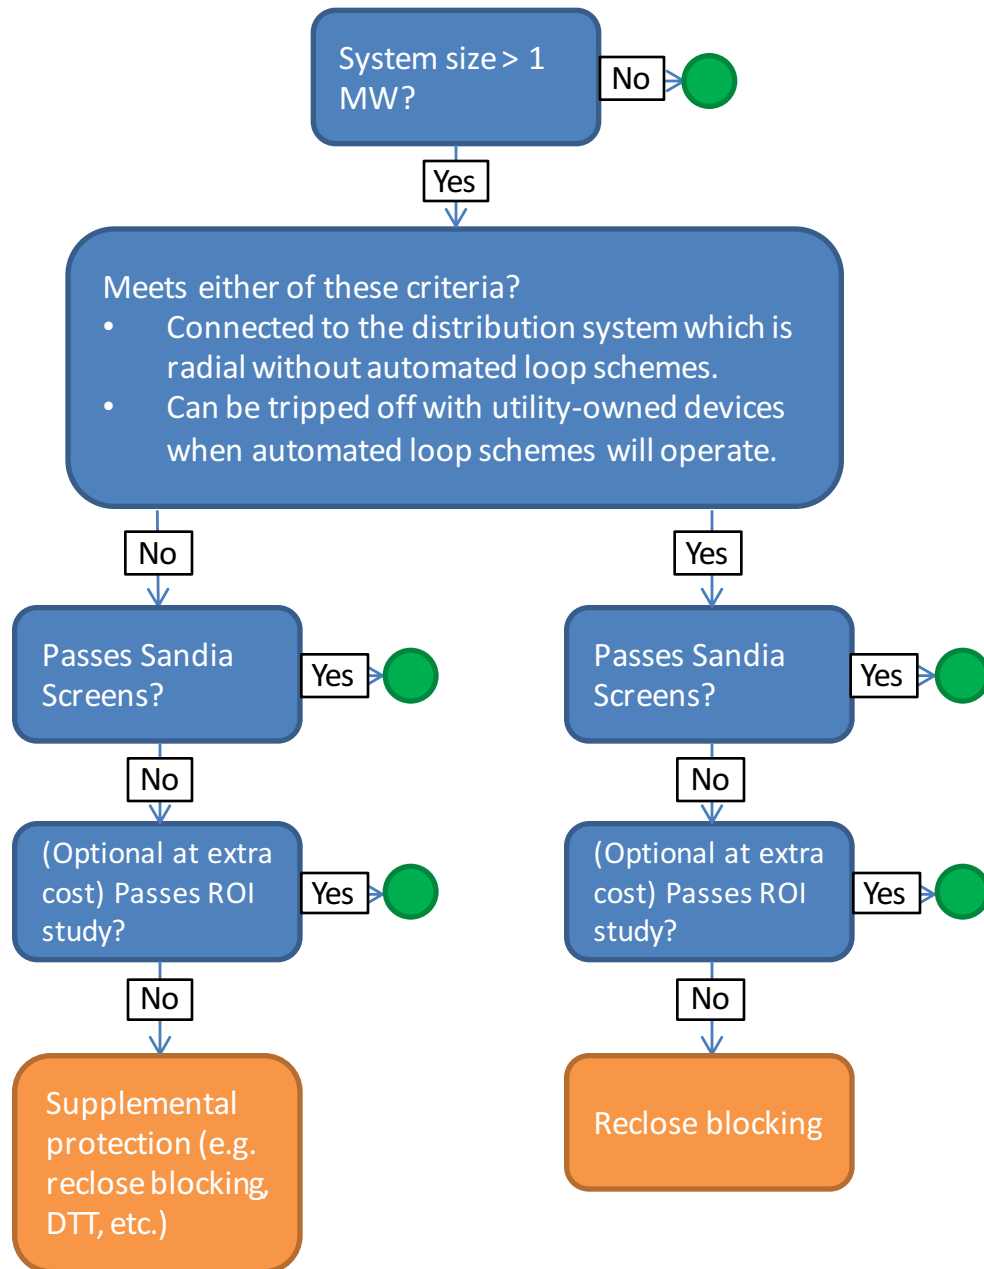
System size > 1 MW?

No

Yes

Meets either of these criteria?
• Connected to the distribution system which is radial without automated loop schemes.
• Can be tripped off with utility-owned devices when automated loop schemes will operate.

No

Yes

Passes Sandia Screens?

Yes

No

(Optional at extra cost) Passes ROI study?

Yes

No

Supplemental protection (e.g. reclose blocking, DTT, etc.)

Passes Sandia Screens?

Yes

No

(Optional at extra cost) Passes ROI study?

Yes

No

Reclose blocking